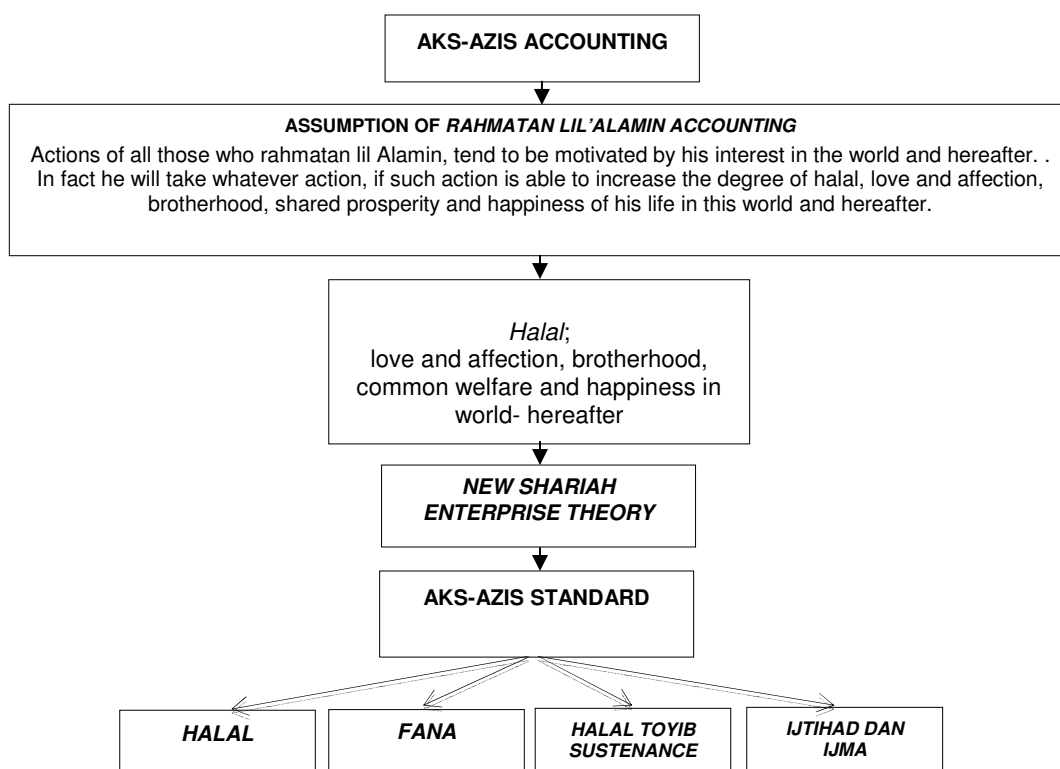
AKS-AZIS ACCOUNTING

ASSUMPTION OF *RAHMATAN LIL'ALAMIN ACCOUNTING*

Actions of all those who rahmatan lil Alamin, tend to be motivated by his interest in the world and hereafter. . In fact he will take whatever action, if such action is able to increase the degree of halal, love and affection, brotherhood, shared prosperity and happiness of his life in this world and hereafter.

*Halal*; love and affection, brotherhood, common welfare and happiness in world- hereafter

*NEW SHARIAH ENTERPRISE THEORY*

AKS-AZIS STANDARD

*HALAL*

*FANA*

*HALAL TOYIB SUSTENANCE*

*IJTIHAD DAN IJMA*